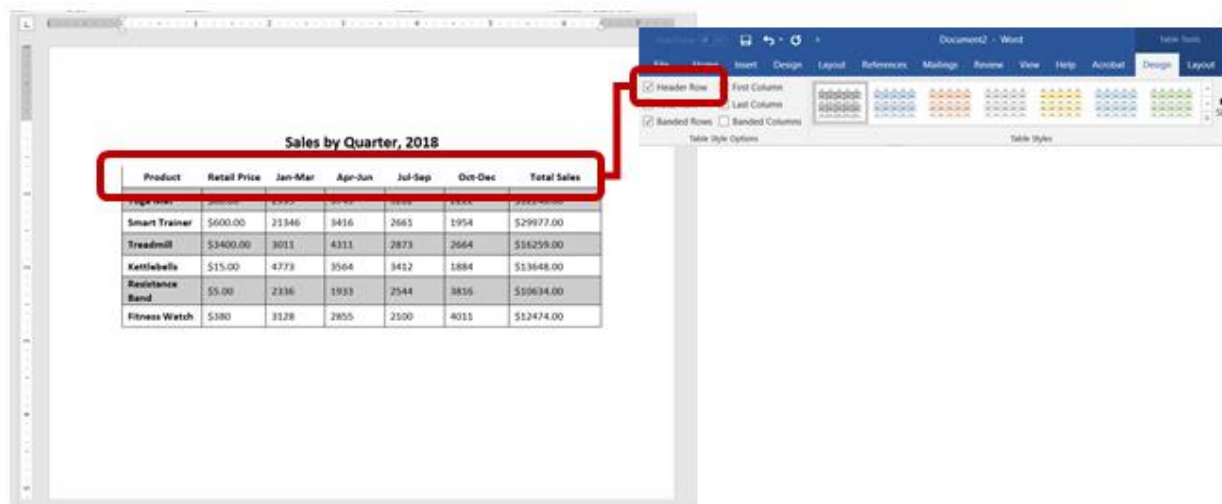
Document2 - Word

Table Tools

File Home Insert Design Layout References Mailings Review View Help Acrobat Design Layout

Header Row First Column
Total Row Last Column
Banded Rows Banded Columns
Table Style Options

Table Styles

Sales by Quarter, 2018

| Product | Retail Price | Jan-Mar | Apr-Jun | Jul-Sep | Oct-Dec | Total Sales |
|---|---|---|---|---|---|---|
| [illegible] | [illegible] | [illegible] | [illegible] | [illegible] | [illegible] | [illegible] |
| Smart Trainer | $600.00 | 21346 | 3416 | 2665 | 1954 | $29977.00 |
| Treadmill | $3400.00 | 3011 | 4311 | 2873 | 2664 | $16259.00 |
| Kettlebells | $15.00 | 4773 | 3564 | 3412 | 1884 | $13648.00 |
| Resistance Band | $5.00 | 2336 | 1933 | 2544 | 3816 | $10634.00 |
| Fitness Watch | $380 | 3128 | 2855 | 2100 | 4011 | $12474.00 |